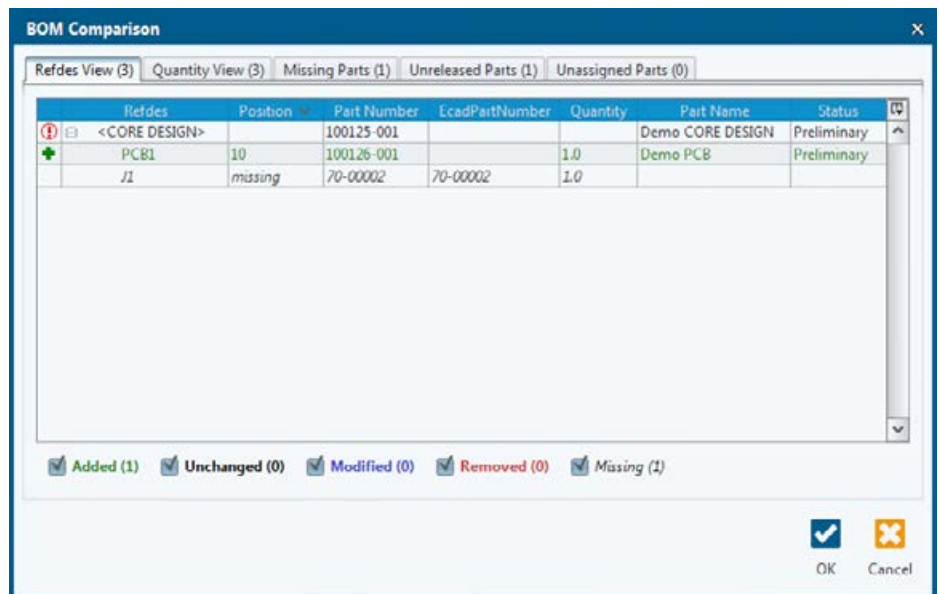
BOM Comparison

Refdes View (3) | Quantity View (3) | Missing Parts (1) | Unreleased Parts (1) | Unassigned Parts (0)

| Refdes | Position | Part Number | EcadPartNumber | Quantity | Part Name | Status |
|---|---|---|---|---|---|---|
| <CORE DESIGN> | | 100125-001 | | | Demo CORE DESIGN | Preliminary |
| PCB1 | 10 | 100126-001 | | 1.0 | Demo PCB | Preliminary |
| J1 | missing | 70-00002 | 70-00002 | 1.0 | | |

Added (1) Unchanged (0) Modified (0) Removed (0) Missing (1)

OK Cancel